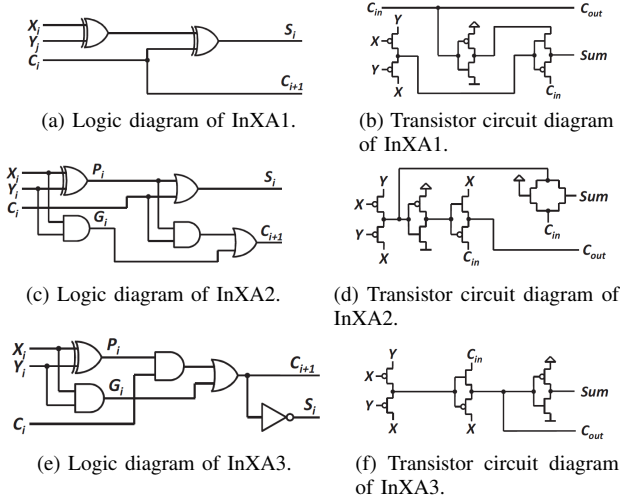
$X_i$
$Y_j$
$C_i$
$S_i$
$C_{i+1}$

(a) Logic diagram of InXA1.

$C_{in}$
$C_{out}$
Y
X
Y
X
Sum
$C_{in}$

(b) Transistor circuit diagram of InXA1.

$X_i$
$Y_i$
$C_i$
$P_i$
$G_i$
$S_i$
$C_{i+1}$

(c) Logic diagram of InXA2.

Y
X
Y
X
X
$C_{in}$
Sum
$C_{in}$
$C_{out}$

(d) Transistor circuit diagram of InXA2.

$X_i$
$Y_i$
$P_i$
$G_i$
$C_i$
$C_{i+1}$
$S_i$

(e) Logic diagram of InXA3.

Y
X
Y
X
$C_{in}$
X
Sum
$C_{out}$

(f) Transistor circuit diagram of InXA3.